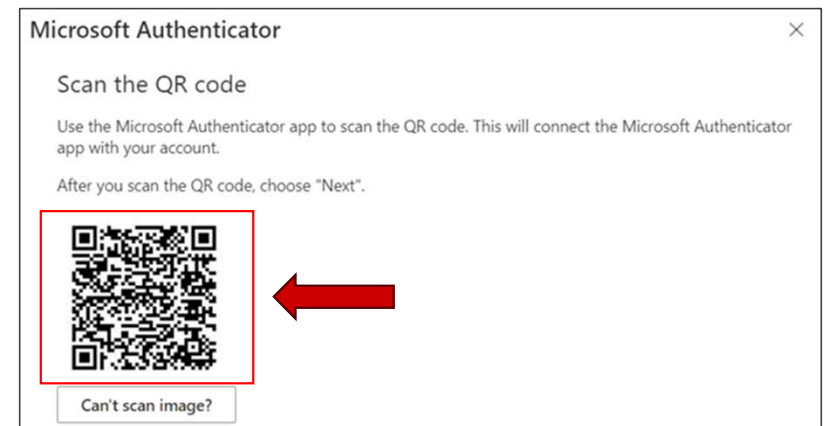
Microsoft Authenticator

×

Scan the QR code

Use the Microsoft Authenticator app to scan the QR code. This will connect the Microsoft Authenticator app with your account.

After you scan the QR code, choose "Next".

Can't scan image?